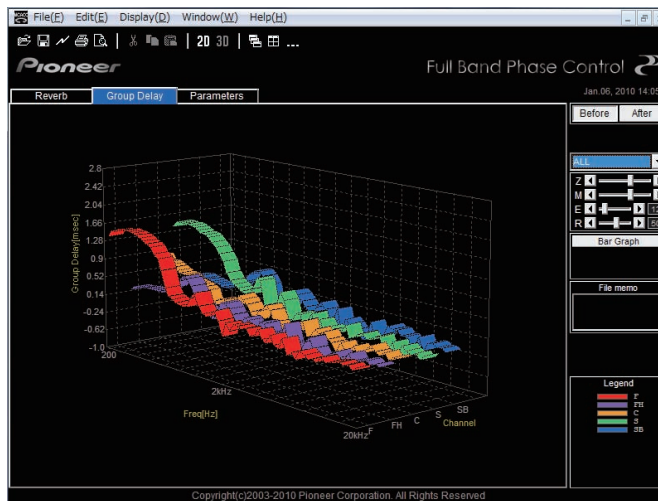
File(F) Edit(E) Display(D) Window(W) Help(H)

2D 3D

Pioneer

Full Band Phase Control

Reverb | Group Delay | Parameters

Jan.06, 2010 14:05

Before | After

Group Delay[msec]

2.8
2.42
2.04
1.66
1.28
0.9
0.52
0.14
-0.24
-0.62
-1.0

200

2kHz

Freq[Hz]

20kHz

F
FH
C
S
SB
Channel

ALL

Z
M
E
R

Bar Graph

File memo

Legend
F
FH
C
S
SB

Copyright(c)2003-2010 Pioneer Corporation. All Rights Reserved